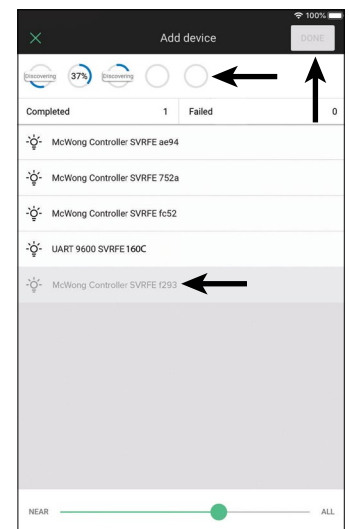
100%

Add device

DONE

Discovering 37% Discovering

Completed 1 Failed 0

McWong Controller SVRFE ae94

McWong Controller SVRFE 752a

McWong Controller SVRFE fc52

UART 9600 SVRFE 160C

McWong Controller SVRFE f293

NEAR ALL